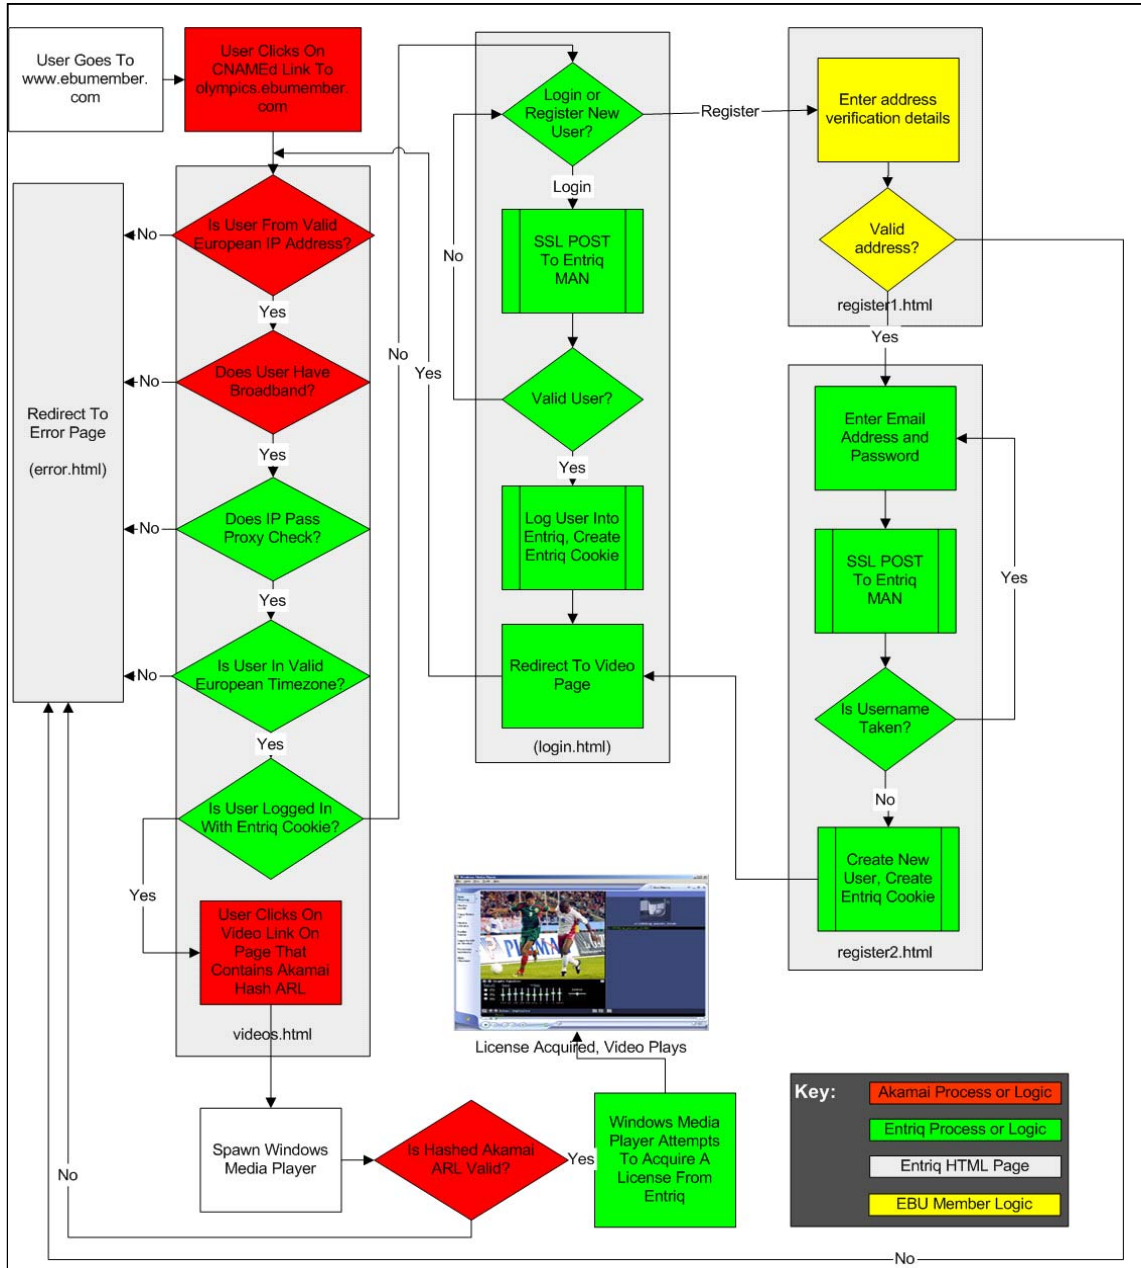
User Goes To www.ebumember.com

User Clicks On CNAMEd Link To olympics.ebumember.com

Redirect To Error Page

(error.html)

No

Is User From Valid European IP Address?

Yes

No

Does User Have Broadband?

Yes

No

Does IP Pass Proxy Check?

Yes

No

Is User In Valid European Timezone?

Yes

Is User Logged In With Entriq Cookie?

Yes

User Clicks On Video Link On Page That Contains Akamai Hash ARL

videos.html

No

Yes

Login or Register New User?

Register

Login

No

SSL POST To Entriq MAN

Valid User?

Yes

Log User Into Entriq, Create Entriq Cookie

Redirect To Video Page

(login.html)

Enter address verification details

Valid address?

register1.html

Yes

Enter Email Address and Password

SSL POST To Entriq MAN

Yes

Is Username Taken?

No

Create New User, Create Entriq Cookie

register2.html

License Acquired, Video Plays

Spawn Windows Media Player

Is Hashed Akamai ARL Valid?

Yes

Windows Media Player Attempts To Acquire A License From Entriq

No

No

Key:

Akamai Process or Logic

Entriq Process or Logic

Entriq HTML Page

EBU Member Logic